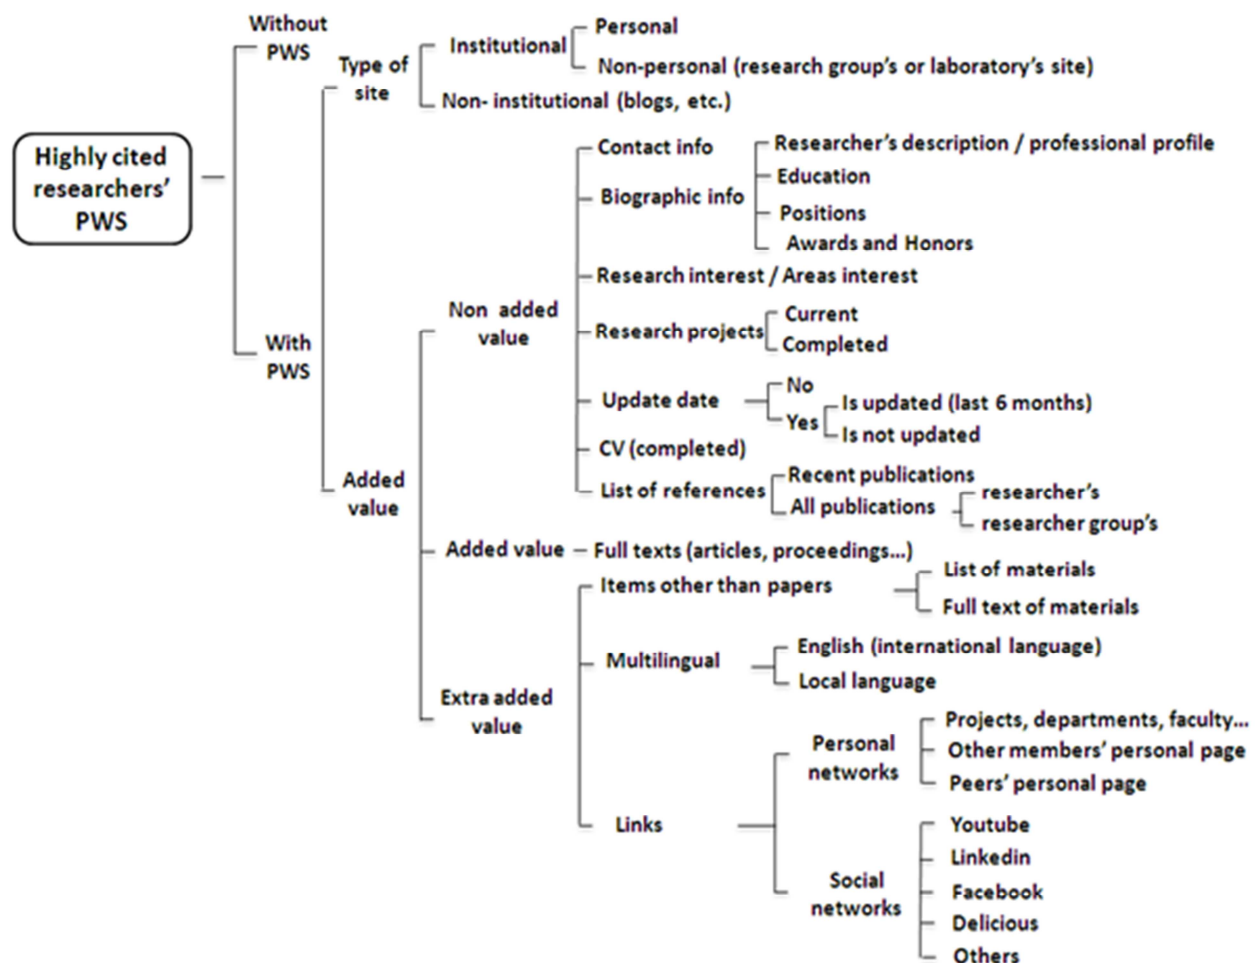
Highly cited researchers' PWS

Without PWS

With PWS

Type of site

Institutional

Personal

Non-personal (research group's or laboratory's site)

Non- institutional (blogs, etc.)

Added value

Non added value

Contact info

Biographic info

Researcher's description / professional profile

Education

Positions

Awards and Honors

Research interest / Areas interest

Research projects

Current

Completed

Update date

No

Yes

Is updated (last 6 months)

Is not updated

CV (completed)

List of references

Recent publications

All publications

researcher's

researcher group's

Added value

Full texts (articles, proceedings...)

Extra added value

Items other than papers

List of materials

Full text of materials

Multilingual

English (international language)

Local language

Links

Personal networks

Projects, departments, faculty...

Other members' personal page

Peers' personal page

Social networks

Youtube

Linkedin

Facebook

Delicious

Others